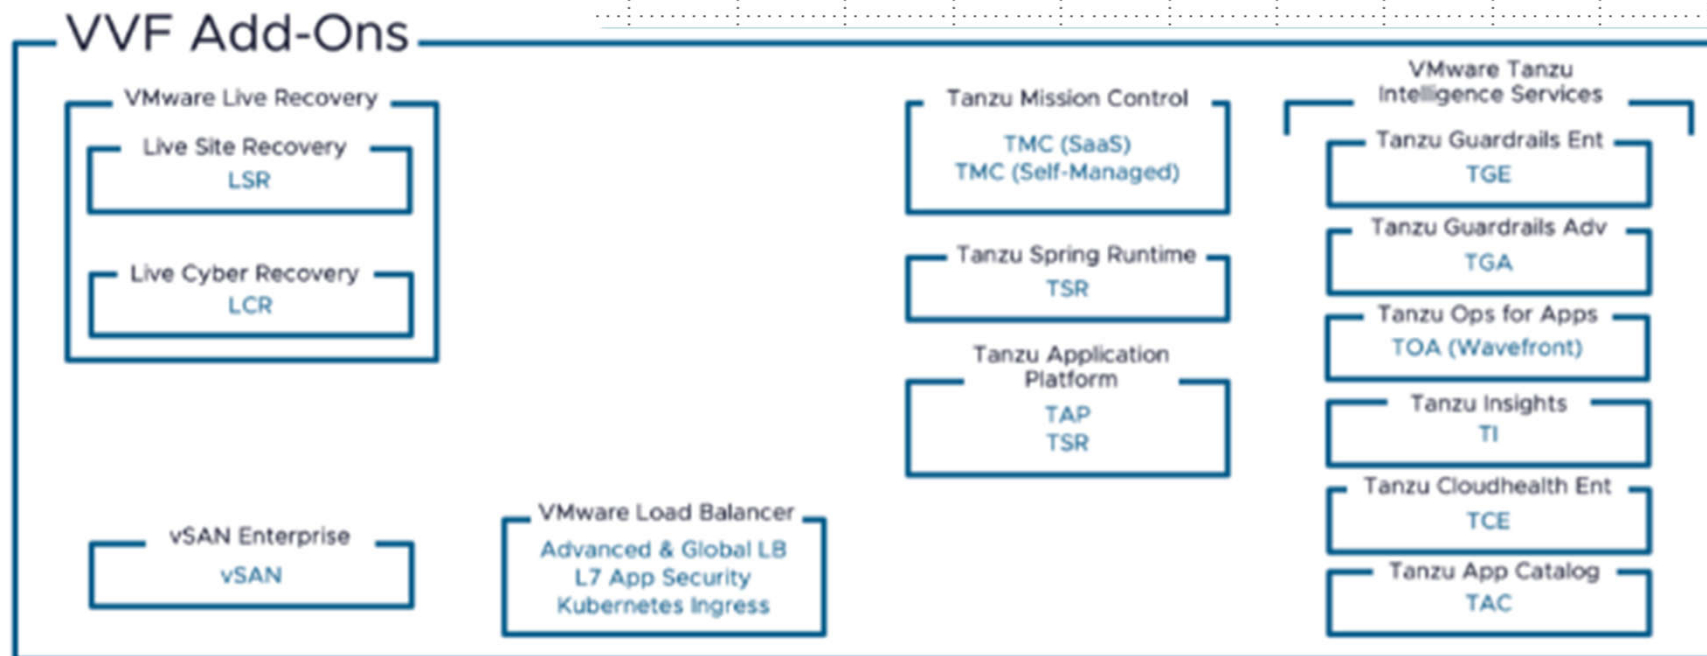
VVF Add-Ons

VMware Live Recovery

Live Site Recovery
LSR

Live Cyber Recovery
LCR

vSAN Enterprise
vSAN

VMware Load Balancer
Advanced & Global LB
L7 App Security
Kubernetes Ingress

Tanzu Mission Control
TMC (SaaS)
TMC (Self-Managed)

Tanzu Spring Runtime
TSR

Tanzu Application Platform
TAP
TSR

VMware Tanzu Intelligence Services

Tanzu Guardrails Ent
TGE

Tanzu Guardrails Adv
TGA

Tanzu Ops for Apps
TOA (Wavefront)

Tanzu Insights
TI

Tanzu Cloudhealth Ent
TCE

Tanzu App Catalog
TAC